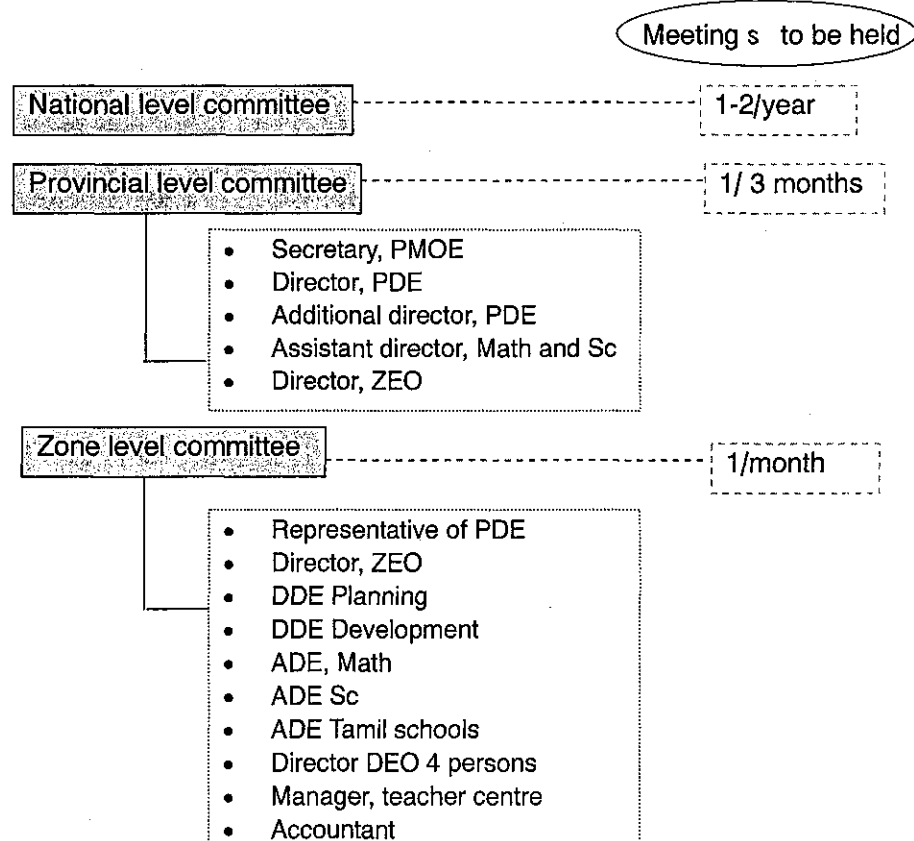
Meeting s to be held

National level committee

1-2/year

Provincial level committee

1/ 3 months

- Secretary, PMOE
- Director, PDE
- Additional director, PDE
- Assistant director, Math and Sc
- Director, ZEO

Zone level committee

1/month

- Representative of PDE
- Director, ZEO
- DDE Planning
- DDE Development
- ADE, Math
- ADE Sc
- ADE Tamil schools
- Director DEO 4 persons
- Manager, teacher centre
- Accountant